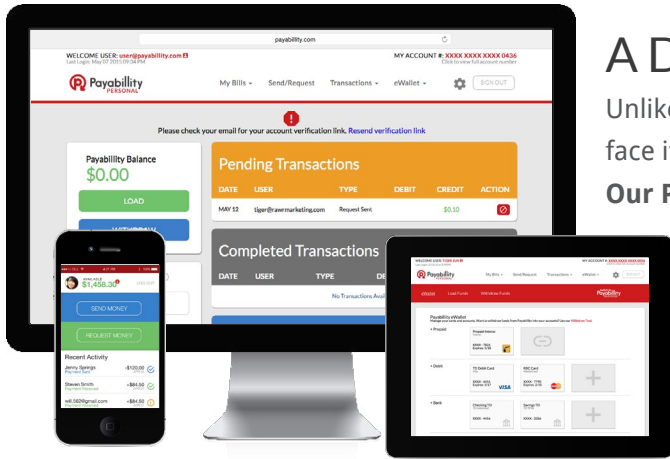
payability.com

WELCOME USER: user@payability.com
Last Login: May 07 2015 09:34 PM

MY ACCOUNT #: XXXX XXXX XXXX 0436
Click to view full account number

Payability PERSONAL

My Bills Send/Request Transactions eWallet SIGN OUT

Please check your email for your account verification link. Resend verification link

Payability Balance
$0.00

LOAD

Pending Transactions

| DATE | USER | TYPE | DEBIT | CREDIT | ACTION |
|---|---|---|---|---|---|
| MAY 12 | tiger@rawrmarketing.com | Request Sent | | $0.10 | |

Completed Transactions

| DATE | USER | TYPE | DE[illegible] |
|---|---|---|---|

No Transactions Avai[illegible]

$1,458.36

SEND MONEY

REQUEST MONEY

Recent Activity

Jenny Springs -$120.00
Payment Sent

Steven Smith +$84.50
Payment Received

will.062@gmail.com +$84.50
Payment Received

Payability eWallet

Prepaid

Debit

Bank

VISA

A D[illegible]

Unlik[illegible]

face i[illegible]

Our F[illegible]